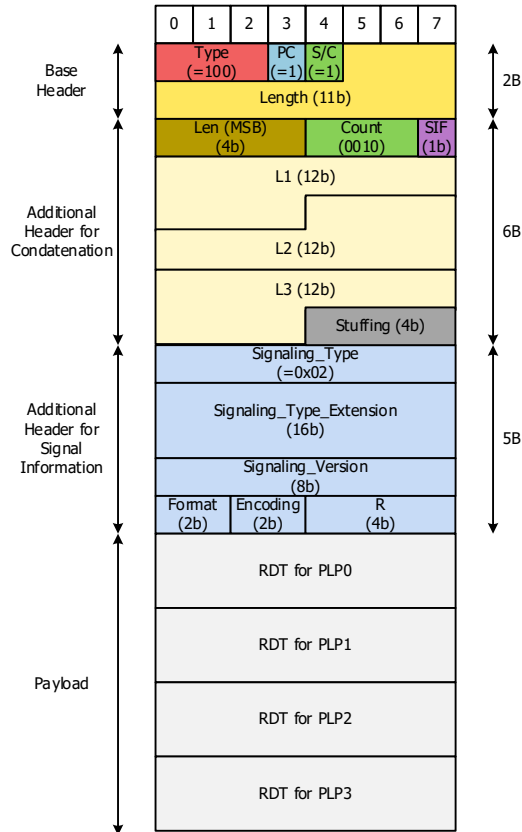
| 0 | 1 | 2 | 3 | 4 | 5 | 6 | 7 |
|---|---|---|---|---|---|---|---|

Base Header

Type (=100)
PC (=1)
S/C (=1)
Length (11b)

2B

Additional Header for Condatenation

Len (MSB) (4b)
Count (0010)
SIF (1b)
L1 (12b)
L2 (12b)
L3 (12b)
Stuffing (4b)

6B

Additional Header for Signal Information

Signaling_Type (=0x02)
Signaling_Type_Extension (16b)
Signaling_Version (8b)
Format (2b)
Encoding (2b)
R (4b)

5B

Payload

RDT for PLP0
RDT for PLP1
RDT for PLP2
RDT for PLP3